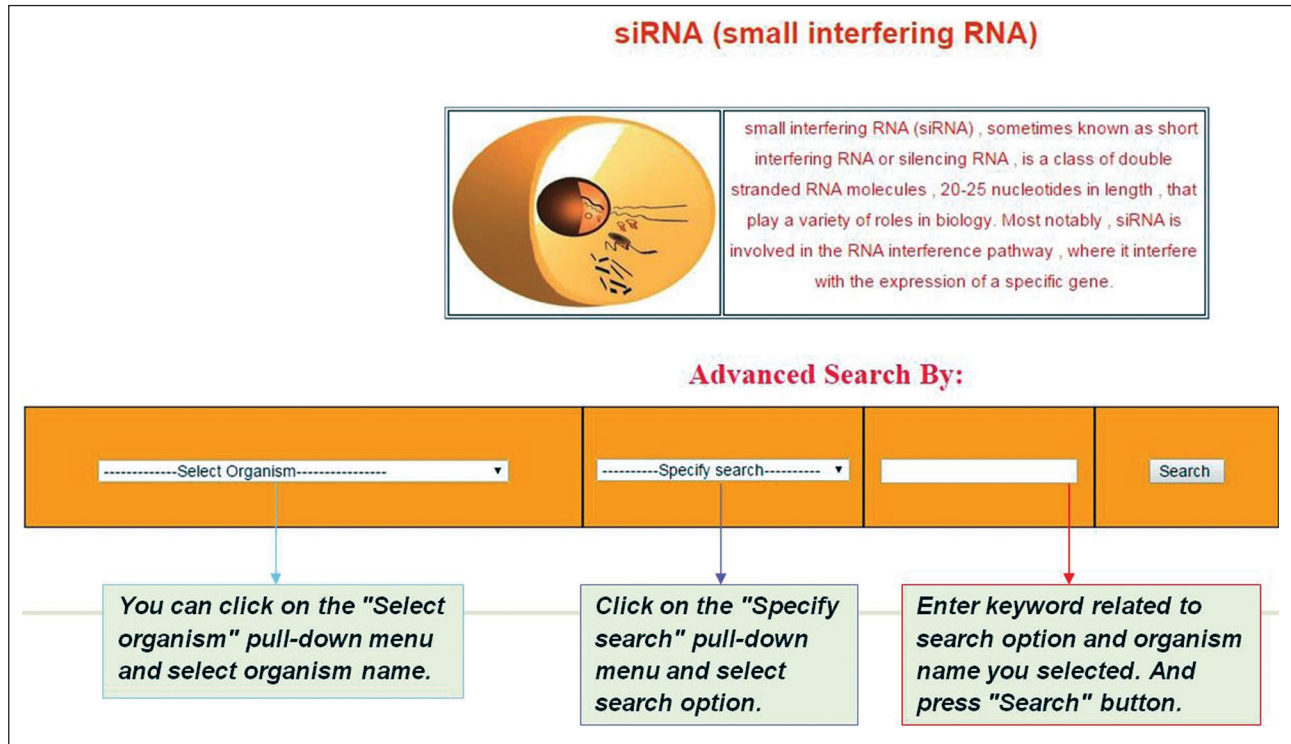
siRNA (small interfering RNA)

small interfering RNA (siRNA) , sometimes known as short interfering RNA or silencing RNA , is a class of double stranded RNA molecules , 20-25 nucleotides in length , that play a variety of roles in biology. Most notably , siRNA is involved in the RNA interference pathway , where it interfere with the expression of a specific gene.

Advanced Search By:

-------------Select Organism----------------

----------Specify search----------

Search

You can click on the "Select organism" pull-down menu and select organism name.

Click on the "Specify search" pull-down menu and select search option.

Enter keyword related to search option and organism name you selected. And press "Search" button.